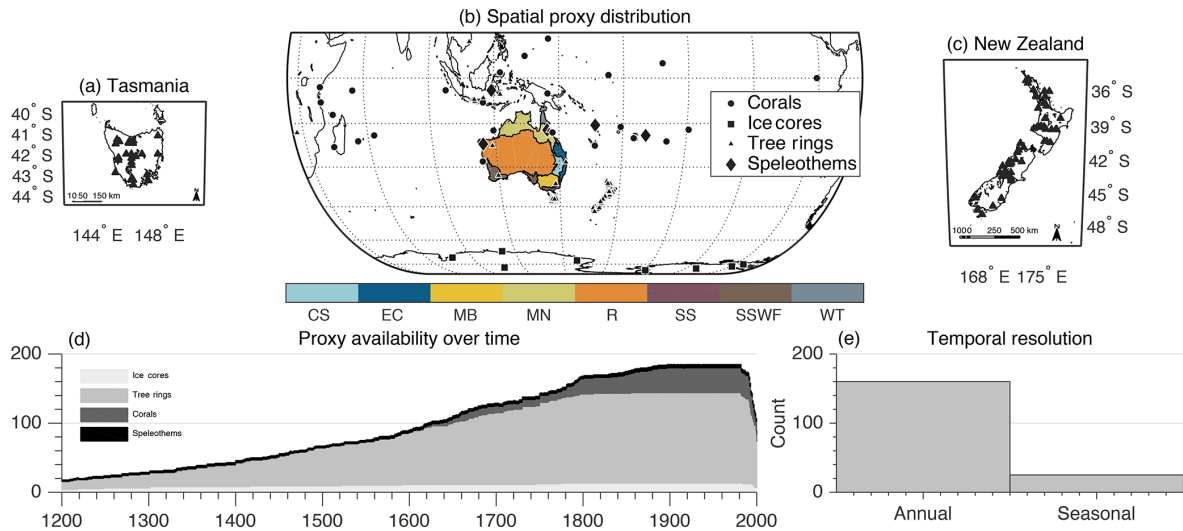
(a) Tasmania

40° S
41° S
42° S
43° S
44° S

10 50 150 km

144° E 148° E

(b) Spatial proxy distribution

Corals
Ice cores
Tree rings
Speleothems

| CS | EC | MB | MN | R | SS | SSWF | WT |
|---|---|---|---|---|---|---|---|

(c) New Zealand

36° S
39° S
42° S
45° S
48° S

1000 250 500 km

168° E 175° E

(d) Proxy availability over time

Ice cores
Tree rings
Corals
Speleothems

200
100
0

1200 1300 1400 1500 1600 1700 1800 1900 2000

(e) Temporal resolution

200
100
0

Count

Annual Seasonal